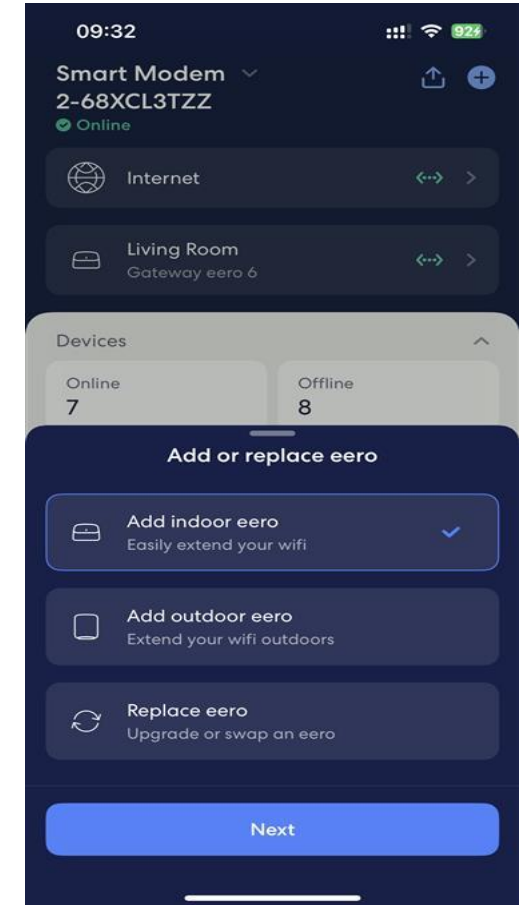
09:32

92

Smart Modem 2-68XCL3TZZ

Online

Internet

Living Room
Gateway eero 6

Devices

Online
7

Offline
8

Add or replace eero

Add indoor eero
Easily extend your wifi

Add outdoor eero
Extend your wifi outdoors

Replace eero
Upgrade or swap an eero

Next